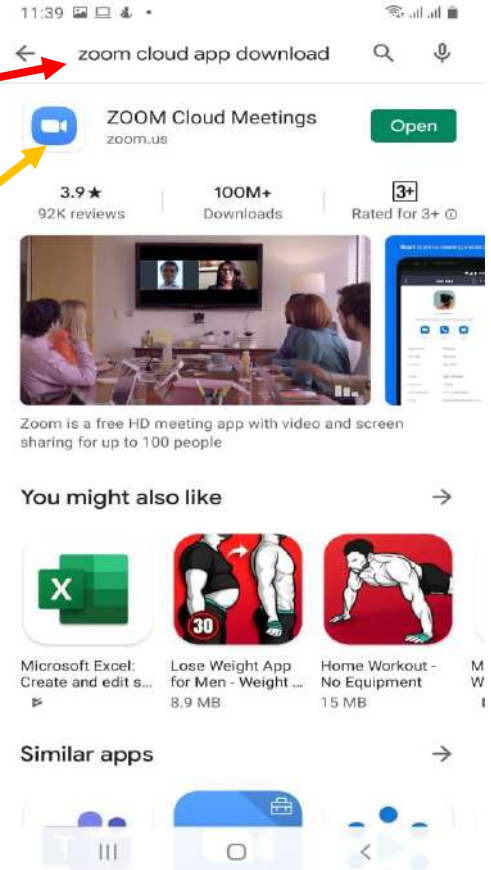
11:39

←

zoom cloud app download

ZOOM Cloud Meetings
zoom.us

Open

3.9★
92K reviews

100M+
Downloads

3+
Rated for 3+ ⓘ

Zoom is a free HD meeting app with video and screen sharing for up to 100 people

You might also like →

Microsoft Excel: Create and edit s...

Lose Weight App for Men - Weight ...
8.9 MB

30

Home Workout - No Equipment
15 MB

M
W

Similar apps →